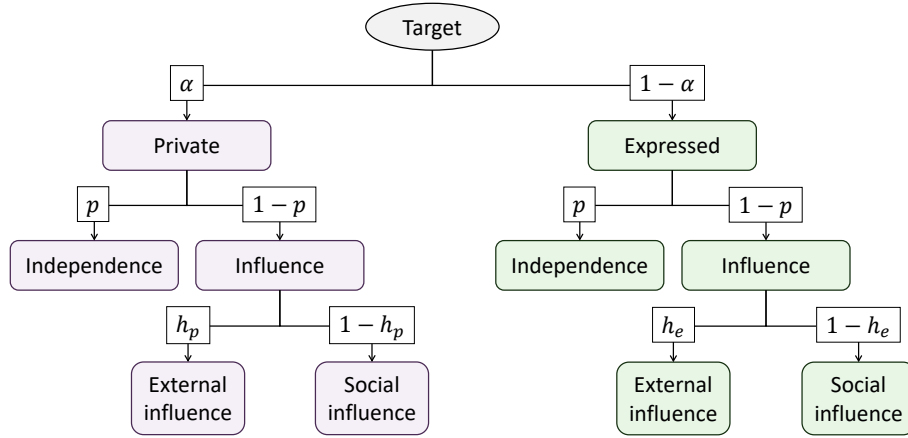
Target

$\alpha$

$1-\alpha$

Private

Expressed

$p$

$1-p$

Independence

Influence

$h_p$

$1-h_p$

External influence

Social influence

$p$

$1-p$

Independence

Influence

$h_e$

$1-h_e$

External influence

Social influence